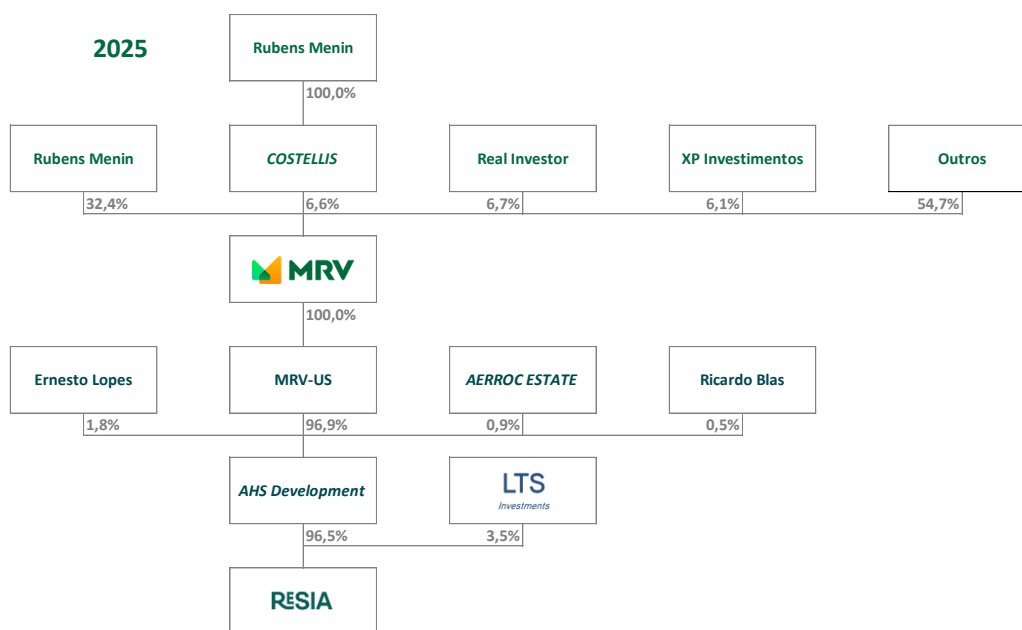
2025

Rubens Menin

100,0%

Rubens Menin

COSTELLIS

Real Investor

XP Investimentos

Outros

32,4%

6,6%

6,7%

6,1%

54,7%

MRV

100,0%

Ernesto Lopes

MRV-US

AERROC ESTATE

Ricardo Blas

1,8%

96,9%

0,9%

0,5%

AHS Development

LTS
Investments

96,5%

3,5%

RESIA